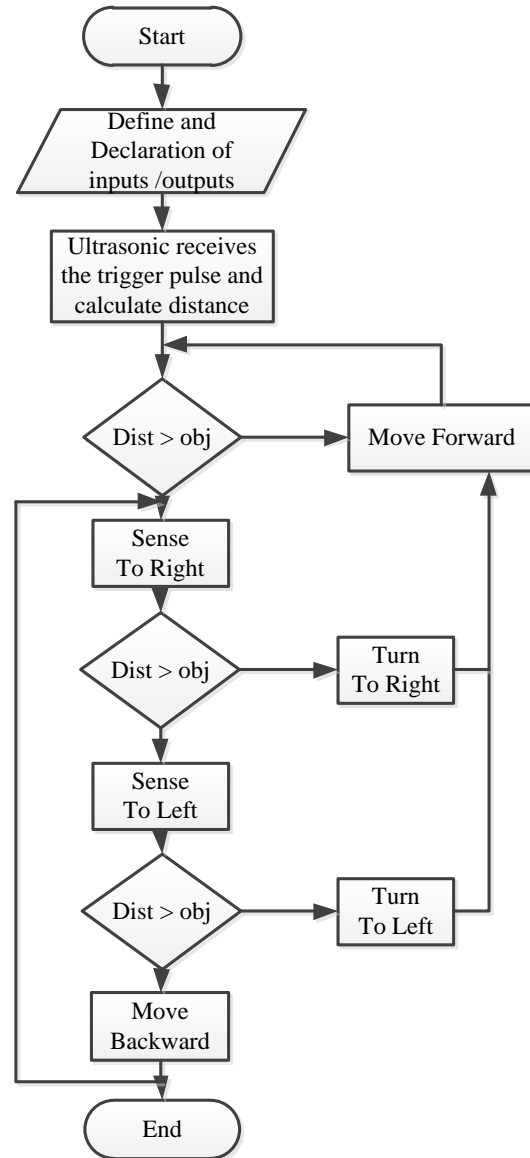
Start

Define and Declaration of inputs /outputs

Ultrasonic receives the trigger pulse and calculate distance

Dist > obj

Move Forward

Sense To Right

Dist > obj

Turn To Right

Sense To Left

Dist > obj

Turn To Left

Move Backward

End